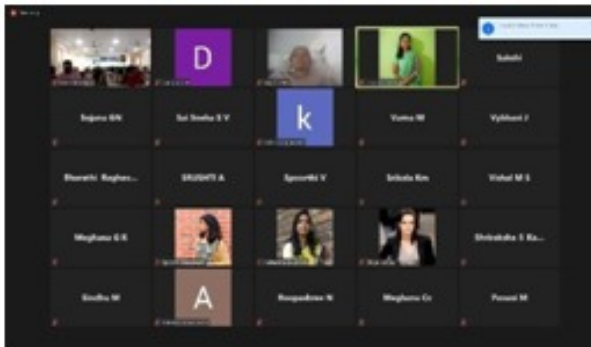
D

Sakshi

Sujana BN

Sai Sneha S V

k

Yuma M

Vybhavi J

Bharathi Raghav...

SRUSHTI A

Spoorthi V

Srikala Km

Vishal M S

Meghana G K

Shrivatsha S Ka...

Sindhu M

A

Roopashree N

Meghana Cs

Pavani M